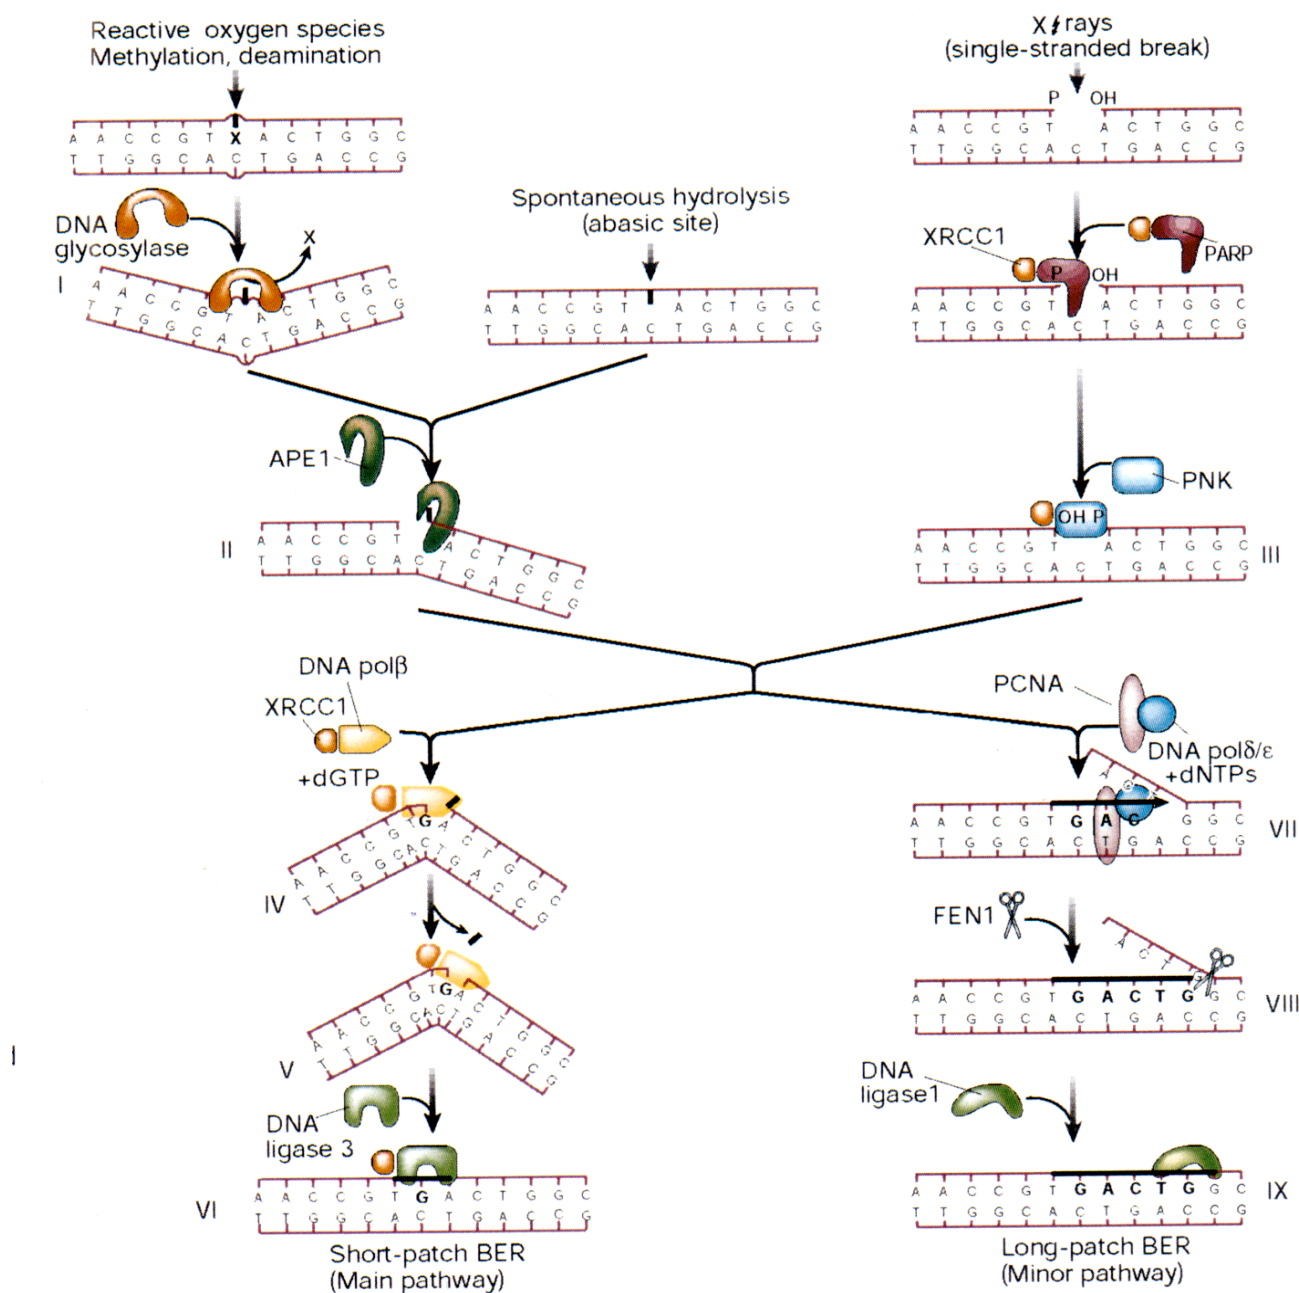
Reactive oxygen species
Methylation, deamination

A A C C G T X A C T G G C
T T G G C A C T G A C C G

DNA glycosylase

X

I

A A C C G T A C T G G C
T T G G C A C T G A C C G

Spontaneous hydrolysis (abasic site)

A A C C G T A C T G G C
T T G G C A C T G A C C G

X rays (single-stranded break)

P OH

A A C C G T A C T G G C
T T G G C A C T G A C C G

XRCC1

PARP

P OH

A A C C G T A C T G G C
T T G G C A C T G A C C G

APE1

II

A A C C G T A C T G G C
T T G G C A C T G A C C G

PNK

OH P

A A C C G T A C T G G C
T T G G C A C T G A C C G

III

DNA polβ

XRCC1

+dGTP

G

IV

A A C C G T A C T G G C
T T G G C A C T G A C C G

V

A A C C G T G A C T G G C
T T G G C A C T G A C C G

DNA ligase 3

VI

A A C C G T G A C T G G C
T T G G C A C T G A C C G

Short-patch BER
(Main pathway)

PCNA

DNA polδ/ε
+dNTPs

A A C C G T G A C G G C
T T G G C A C T G A C C G

VII

FEN1

A A C C G T G A C T G G C
T T G G C A C T G A C C G

VIII

DNA ligase1

A A C C G T G A C T G G C
T T G G C A C T G A C C G

IX

Long-patch BER
(Minor pathway)